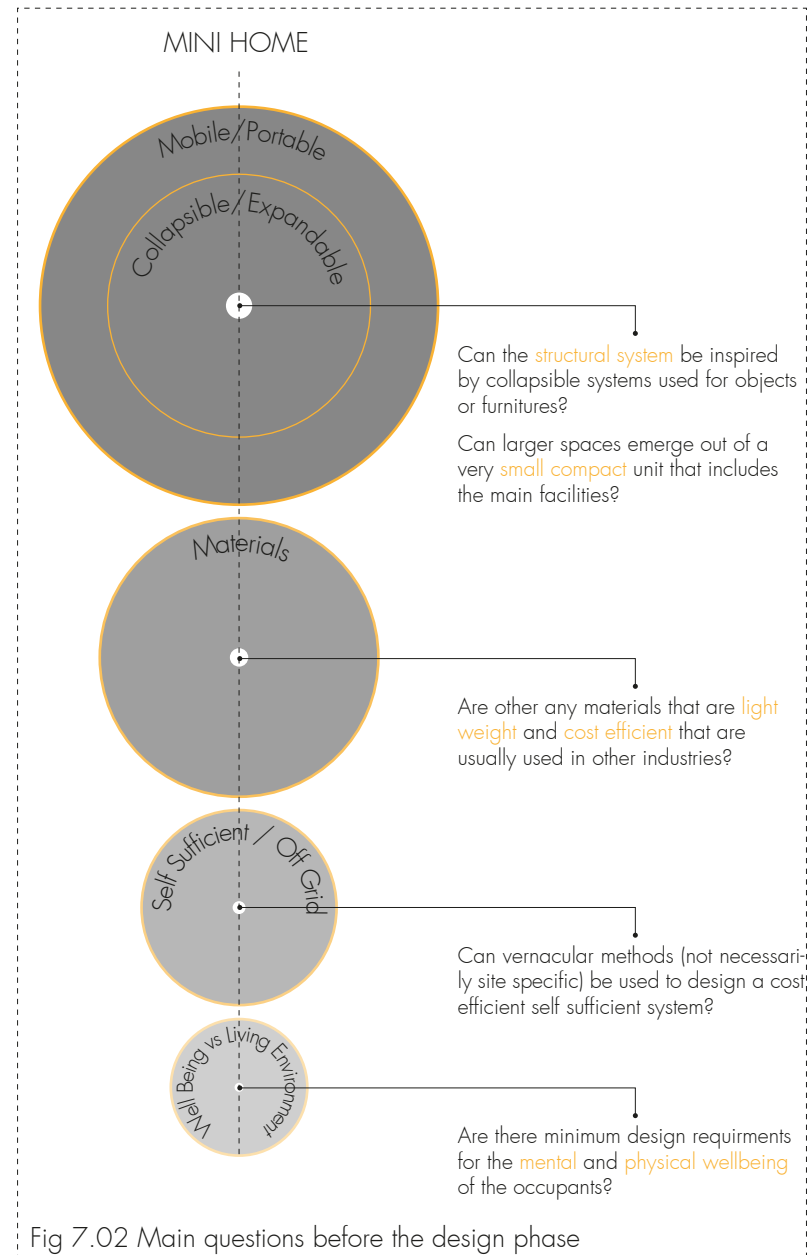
MINI HOME

Mobile/Portable

Collapsible/Expandable

Can the structural system be inspired by collapsible systems used for objects or furnitures?

Can larger spaces emerge out of a very small compact unit that includes the main facilities?

Materials

Are other any materials that are light weight and cost efficient that are usually used in other industries?

Self Sufficient / Off Grid

Can vernacular methods (not necessarily site specific) be used to design a cost efficient self sufficient system?

Well Being vs Living Environment

Are there minimum design requirments for the mental and physical wellbeing of the occupants?

Fig 7.02 Main questions before the design phase